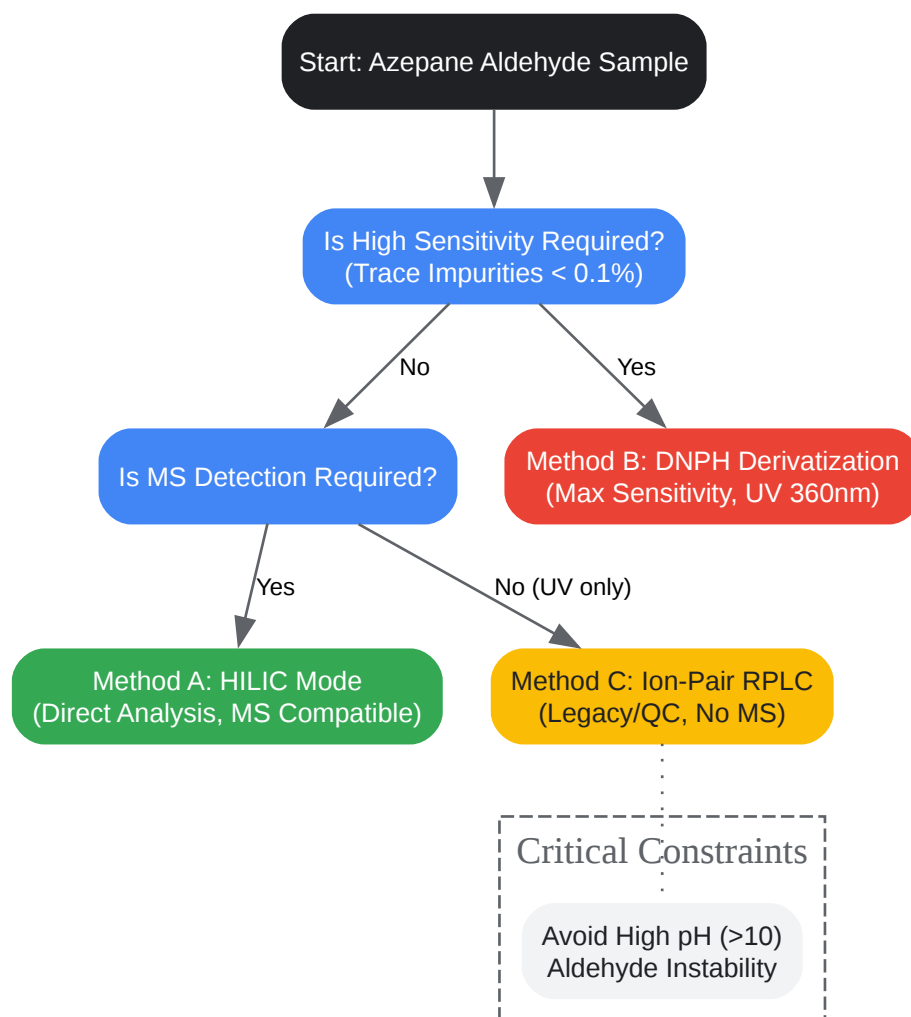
Start: Azepane Aldehyde Sample

Is High Sensitivity Required?
(Trace Impurities < 0.1%)

No

Yes

Is MS Detection Required?

Method B: DNPH Derivatization
(Max Sensitivity, UV 360nm)

Yes

No (UV only)

Method A: HILIC Mode
(Direct Analysis, MS Compatible)

Method C: Ion-Pair RPLC
(Legacy/QC, No MS)

Critical Constraints

Avoid High pH (>10)
Aldehyde Instability